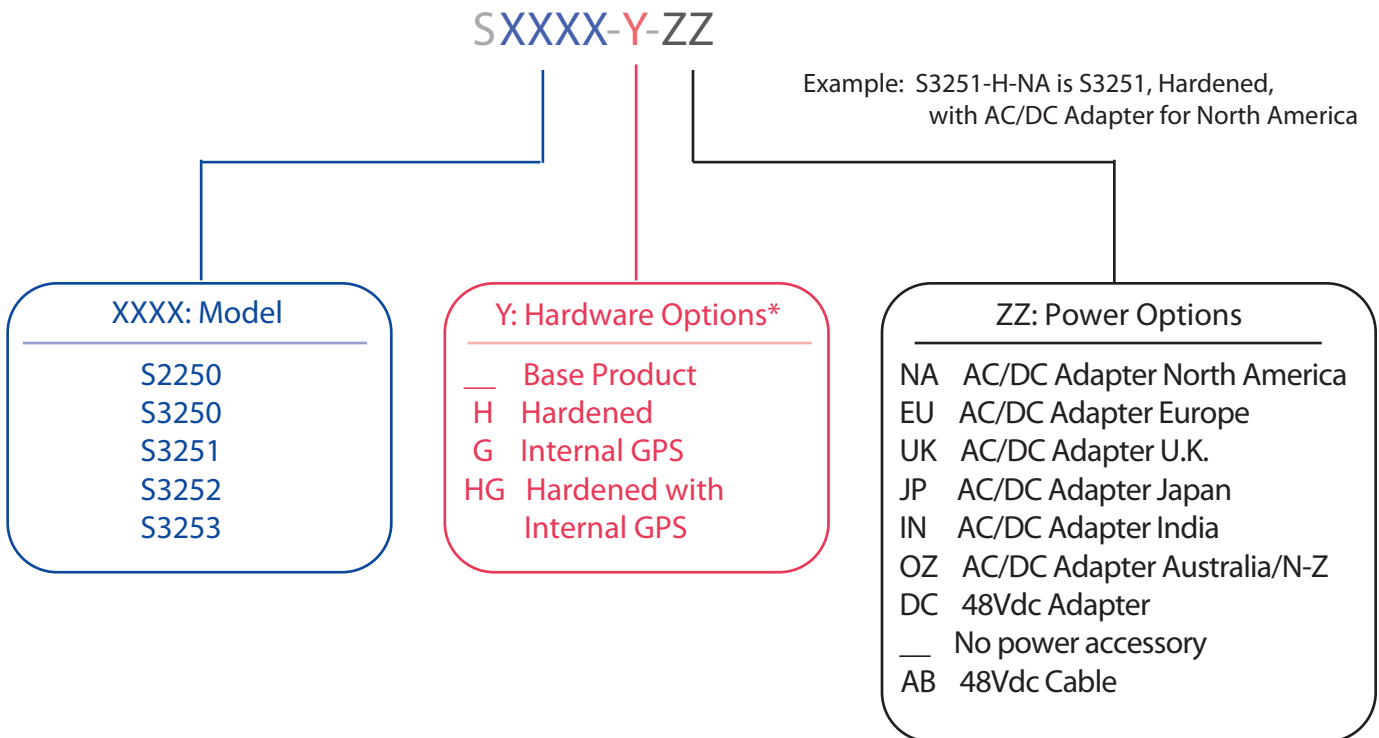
SXXXX-Y-ZZ

Example: S3251-H-NA is S3251, Hardened, with AC/DC Adapter for North America

XXXX: Model
S2250
S3250
S3251
S3252
S3253

Y: Hardware Options*
__ Base Product
H Hardened
G Internal GPS
HG Hardened with Internal GPS

ZZ: Power Options
NA AC/DC Adapter North America
EU AC/DC Adapter Europe
UK AC/DC Adapter U.K.
JP AC/DC Adapter Japan
IN AC/DC Adapter India
OZ AC/DC Adapter Australia/N-Z
DC 48Vdc Adapter
__ No power accessory
AB 48Vdc Cable